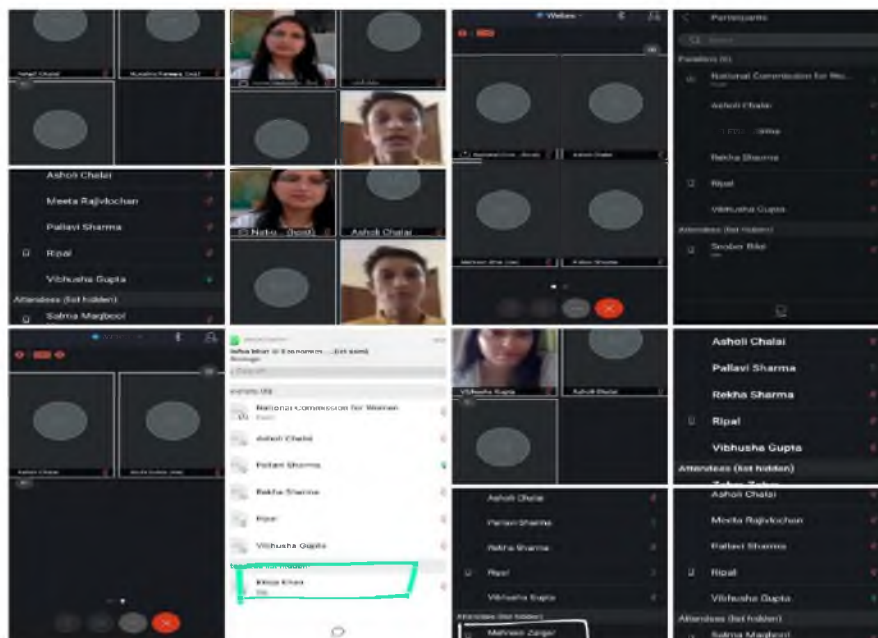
Ashok Chalai
Meeta Rajivlochan
Pallavi Sharma
Ripal
Vibhusha Gupta
Attendees (list hidden)
Salma Maqbool

Ashok Chalai

Webex
Participants
Panelists (6)
National Commission for Wo...
Ashok Chalai
Rekha Sharma
Ripal
Vibhusha Gupta
Attendees (list hidden)

National Commission for Women
Ashok Chalai
Pallavi Sharma
Rekha Sharma
Ripal
Vibhusha Gupta
Attendees (list hidden)

Vibhusha Gupta
Ashok Chalai

Ashok Chalai
Pallavi Sharma
Rekha Sharma
Ripal
Vibhusha Gupta
Attendees (list hidden)

Ashok Chalai
Pallavi Sharma
Rekha Sharma
Ripal
Vibhusha Gupta
Attendees (list hidden)
Ashok Chalai
Meeta Rajivlochan
Pallavi Sharma
Ripal
Vibhusha Gupta
Attendees (list hidden)
Salma Maqbool